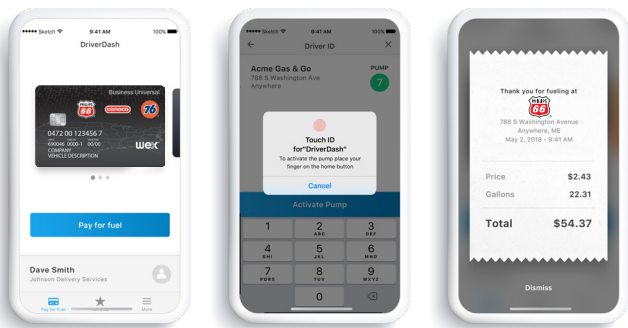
••••• Sketch 9:41 AM 100%

DriverDash

Business Universal

PHILLIPS 66 conoco 76

0472 00 123456 7
690046 0000-1 00/00
COMPANY
VEHICLE DESCRIPTION

WEX

Pay for fuel

Dave Smith
Johnson Delivery Services

Pay for Fuel

More

••••• Sketch 9:41 AM 100%

Driver ID

Acme Gas & Go
788 S Washington Ave
Anywhere

PUMP
7

Touch ID
for "DriverDash"
To activate the pump place your finger on the home button

Cancel

Activate Pump

1
2 ABC
3 DEF
4 GHI
5 JKL
6 MNO
7 PQRS
8 TUV
9 WXYZ
0

Thank you for fueling at

PHILLIPS 66

788 S Washington Avenue
Anywhere, ME
May 2, 2018 • 9:41 AM

Price $2.43
Gallons 22.31

Total $54.37

Dismiss